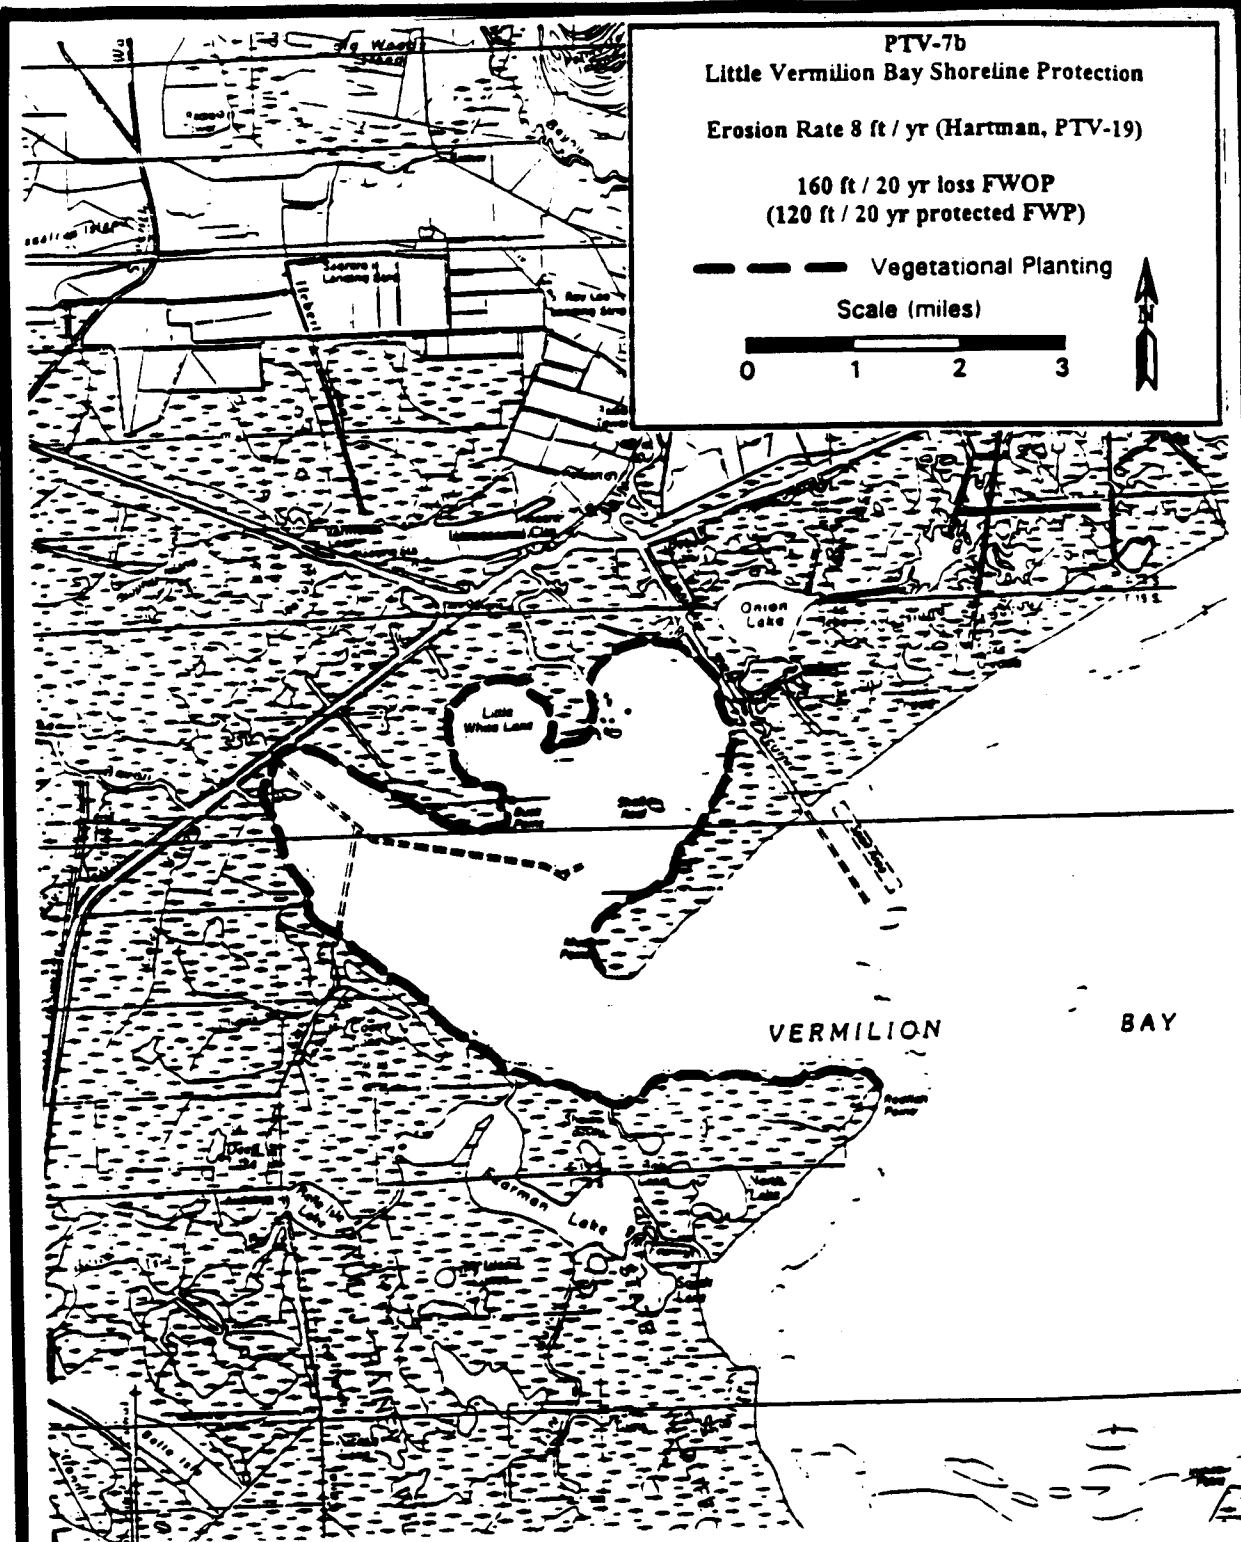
PTV-7b
Little Vermilion Bay Shoreline Protection

Erosion Rate 8 ft / yr (Hartman, PTV-19)

160 ft / 20 yr loss FWOP
(120 ft / 20 yr protected FWP)

Vegetational Planting

Scale (miles)

0 1 2 3

N

Onion Lake

Little White Lake

VERMILION BAY

Carmen Lake